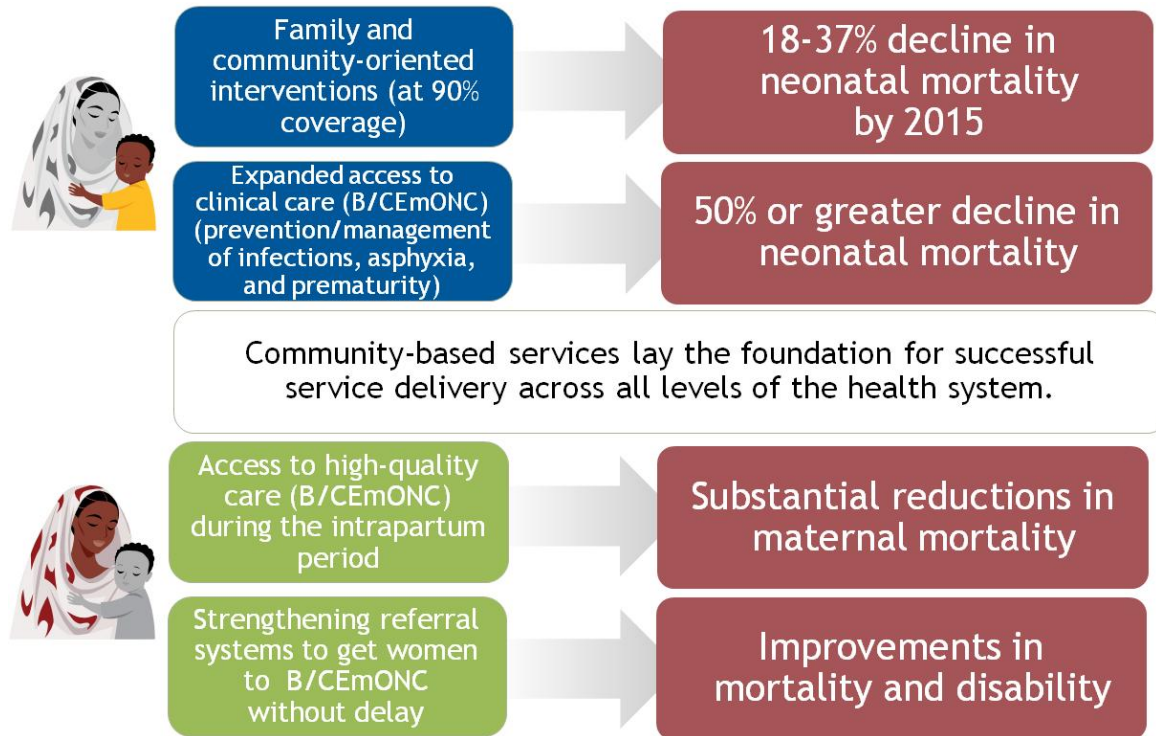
Family and community-oriented interventions (at 90% coverage)

18-37% decline in neonatal mortality by 2015

Expanded access to clinical care (B/CEmONC) (prevention/management of infections, asphyxia, and prematurity)

50% or greater decline in neonatal mortality

Community-based services lay the foundation for successful service delivery across all levels of the health system.

Access to high-quality care (B/CEmONC) during the intrapartum period

Substantial reductions in maternal mortality

Strengthening referral systems to get women to B/CEmONC without delay

Improvements in mortality and disability